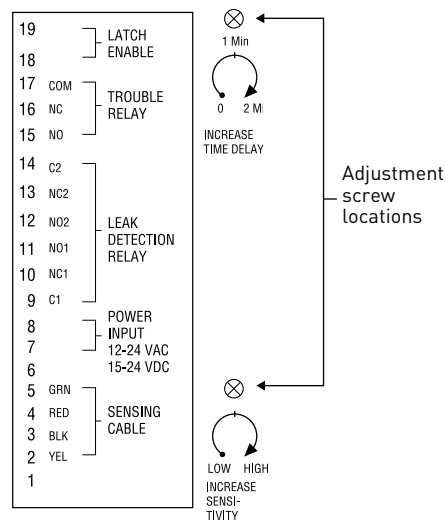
19
18 LATCH ENABLE
17 COM
16 NC TROUBLE RELAY
15 NO
14 C2
13 NC2
12 NO2 LEAK DETECTION RELAY
11 NO1
10 NC1
9 C1
8 POWER INPUT
7 12-24 VAC 15-24 VDC
6
5 GRN
4 RED SENSING CABLE
3 BLK
2 YEL
1

1 Min
0 2 Mi
INCREASE TIME DELAY

Adjustment screw locations

LOW HIGH
INCREASE SENSITIVITY